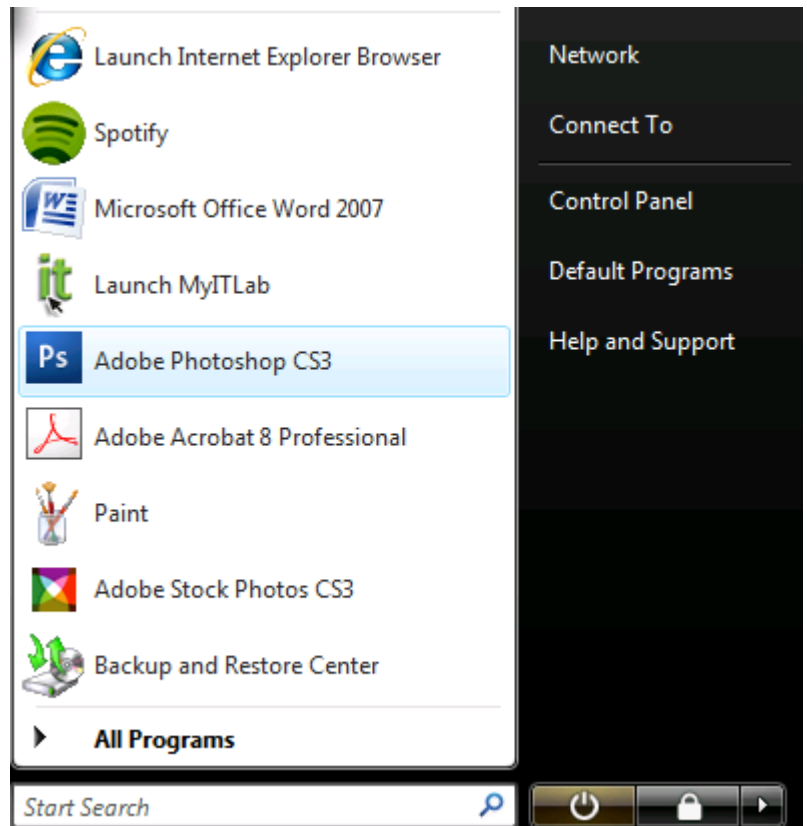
Launch Internet Explorer Browser
Spotify
Microsoft Office Word 2007
Launch MyITLab
Adobe Photoshop CS3
Adobe Acrobat 8 Professional
Paint
Adobe Stock Photos CS3
Backup and Restore Center
All Programs

Start Search

Network
Connect To
Control Panel
Default Programs
Help and Support